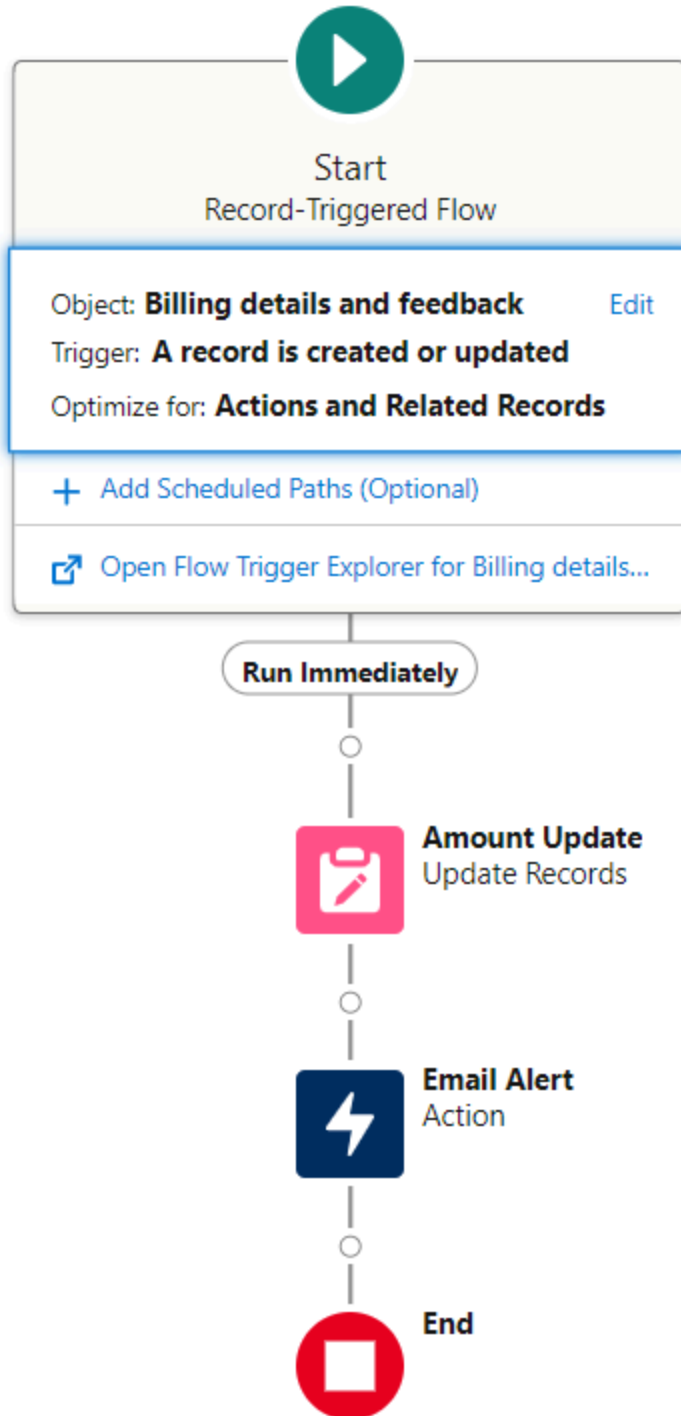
Start
Record-Triggered Flow

Object: **Billing details and feedback** Edit
Trigger: **A record is created or updated**
Optimize for: **Actions and Related Records**

+ Add Scheduled Paths (Optional)

Open Flow Trigger Explorer for Billing details...

Run Immediately

Amount Update
Update Records

Email Alert
Action

End